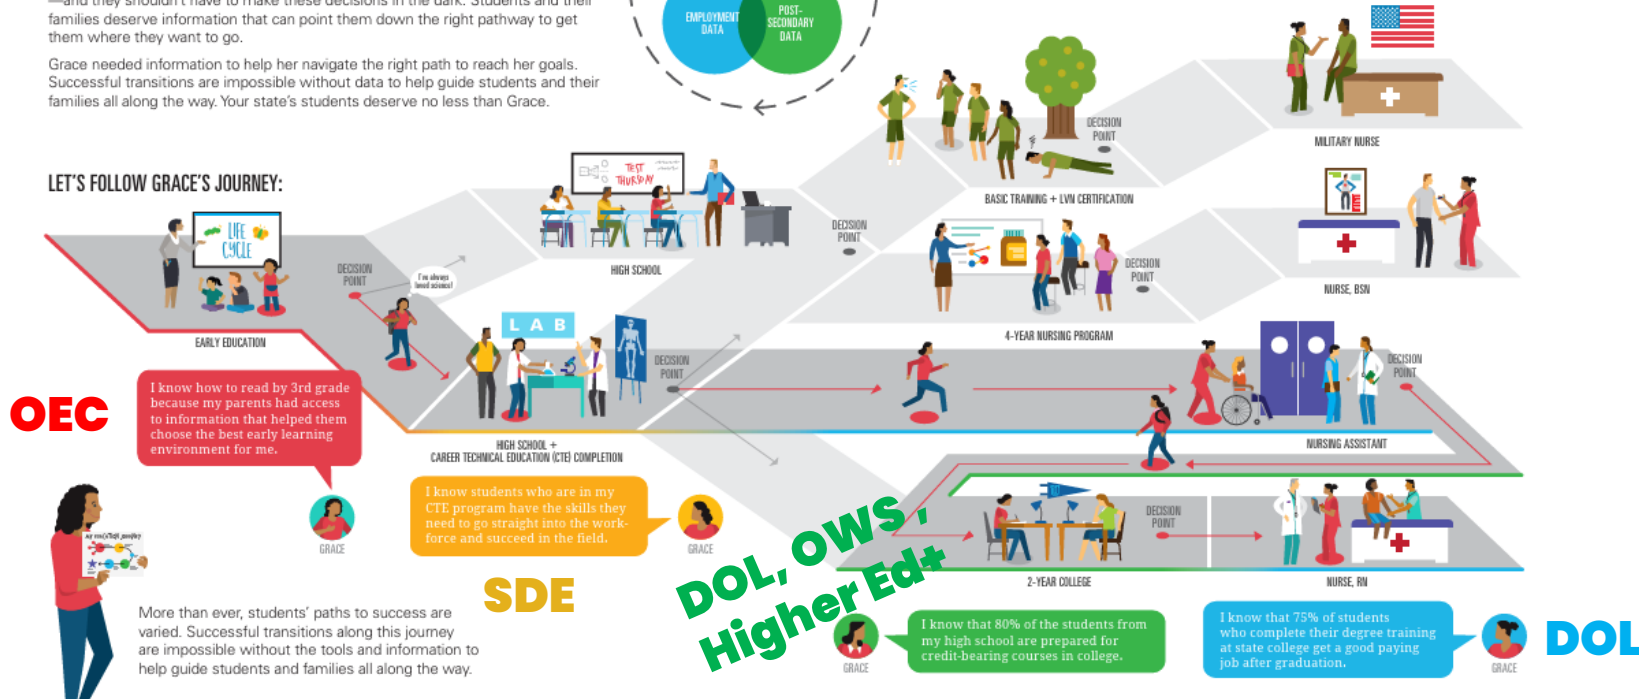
—and they shouldn't have to make these decisions in the dark. Students and their families deserve information that can point them down the right pathway to get them where they want to go.

Grace needed information to help her navigate the right path to reach her goals. Successful transitions are impossible without data to help guide students and their families all along the way. Your state's students deserve no less than Grace.

EMPLOYMENT DATA

POST-SECONDARY DATA

LET'S FOLLOW GRACE'S JOURNEY:

LIFE CYCLE

EARLY EDUCATION

DECISION POINT

I've always loved science!

TEST THURSDAY

HIGH SCHOOL

DECISION POINT

LAB

HIGH SCHOOL + CAREER TECHNICAL EDUCATION (CTE) COMPLETION

DECISION POINT

DECISION POINT

BASIC TRAINING + LVN CERTIFICATION

MILITARY NURSE

DECISION POINT

4-YEAR NURSING PROGRAM

NURSE, BSN

DECISION POINT

NURSING ASSISTANT

DECISION POINT

2-YEAR COLLEGE

NURSE, RN

OEC

I know how to read by 3rd grade because my parents had access to information that helped them choose the best early learning environment for me.

GRACE

I know students who are in my CTE program have the skills they need to go straight into the workforce and succeed in the field.

GRACE

SDE

DOL, OWS, Higher Ed+

I know that 80% of the students from my high school are prepared for credit-bearing courses in college.

GRACE

I know that 75% of students who complete their degree training at state college get a good paying job after graduation.

GRACE

DOL

More than ever, students' paths to success are varied. Successful transitions along this journey are impossible without the tools and information to help guide students and families all along the way.